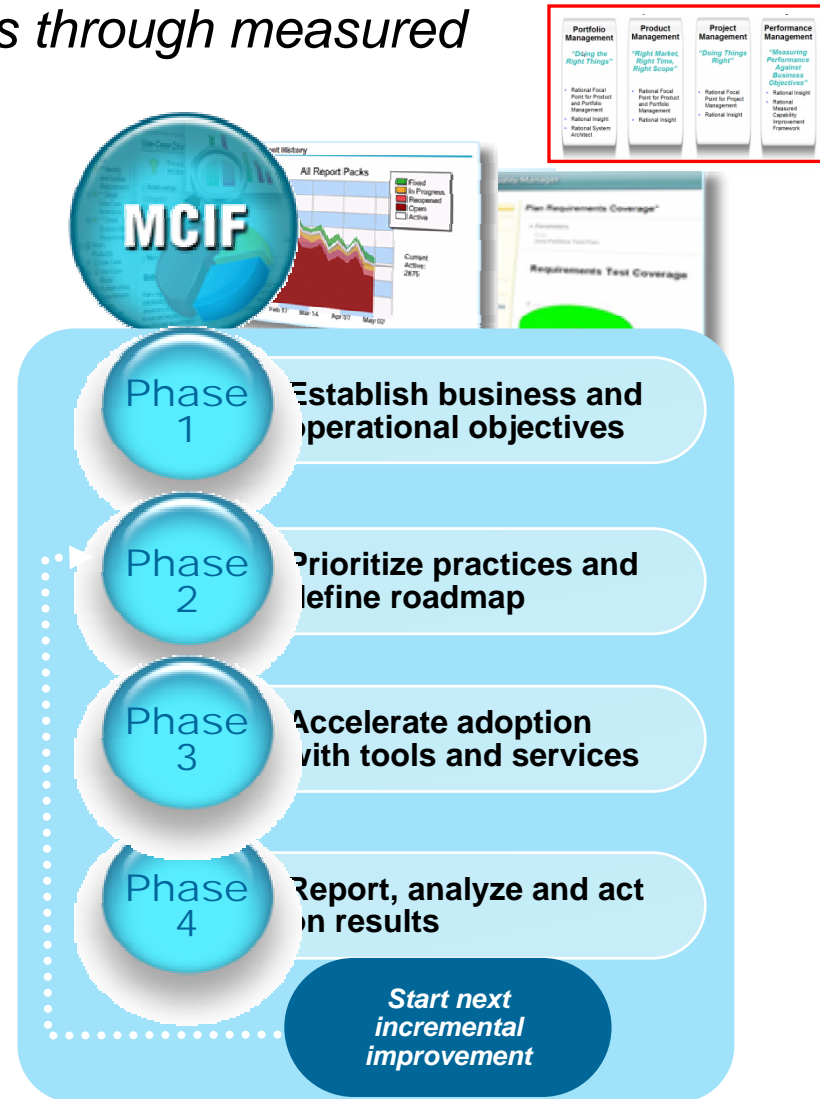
s through measured

| Portfolio Management | Product Management | Project Management | Performance Management |
|---|---|---|---|
| "Doing the Right Things" | "Right Market, Right Time, Right Scope" | "Doing Things Right" | "Measuring Performance Against Business Objectives" |
| • Rational Focal Point for Product and Portfolio Management • Rational Insight • Rational System Architect | • Rational Focal Point for Product and Portfolio Management • Rational Insight | • Rational Focal Point for Project Management • Rational Insight | • Rational Insight • Rational Measured Capability Improvement Framework |

MCIF

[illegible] History

All Report Packs

Fixed
In Progress
Reopened
Open
Active

Current Active: 2875

Feb 17 Mar 14 Apr 07 May 02

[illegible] Manager

Plan Requirements Coverage"

Requirements Test Coverage

Phase 1 Establish business and operational objectives

Phase 2 Prioritize practices and define roadmap

Phase 3 Accelerate adoption with tools and services

Phase 4 Report, analyze and act on results

Start next incremental improvement